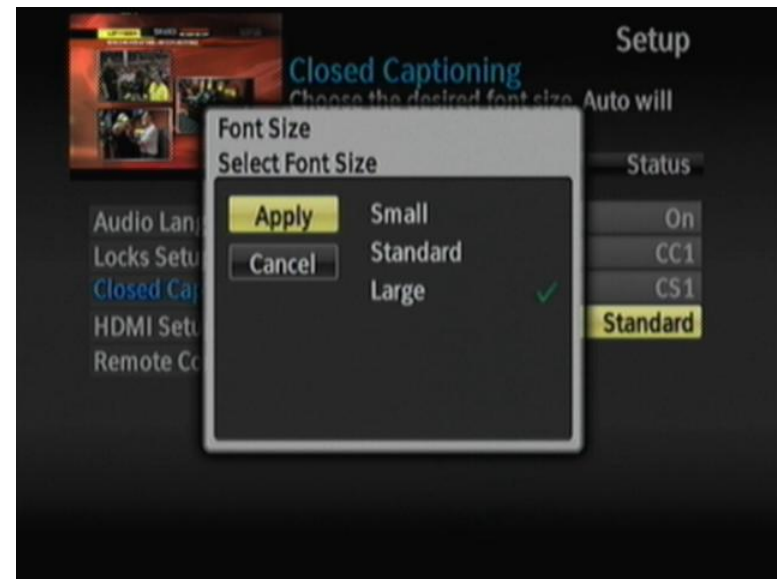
Setup

Closed Captioning

Choose the desired font size. Auto will

Status

Audio Lang

Locks Setu

Closed Cap

HDMI Setu

Remote Co

On

CC1

CS1

Standard

Font Size

Select Font Size

Apply

Cancel

Small

Standard

Large